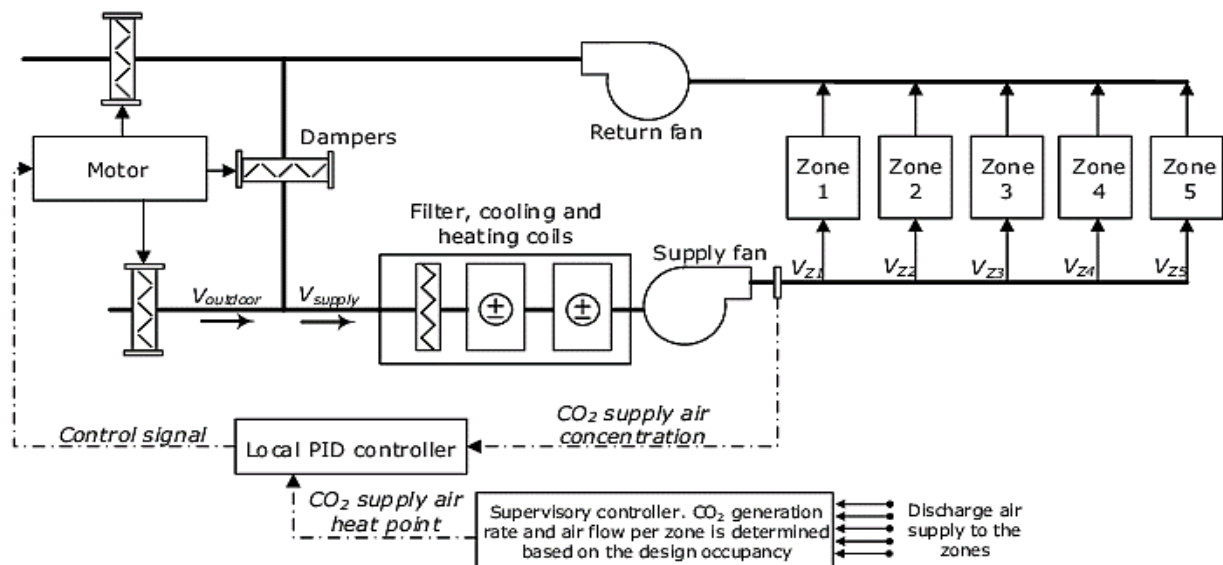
Return fan

Motor

Dampers

Zone 1

Zone 2

Zone 3

Zone 4

Zone 5

Filter, cooling and heating coils

Supply fan

$V_{outdoor}$

$V_{supply}$

$V_{Z1}$

$V_{Z2}$

$V_{Z3}$

$V_{Z4}$

$V_{Z5}$

Control signal

Local PID controller

$CO_2$ supply air concentration

$CO_2$ supply air heat point

Supervisory controller. $CO_2$ generation rate and air flow per zone is determined based on the design occupancy

Discharge air supply to the zones